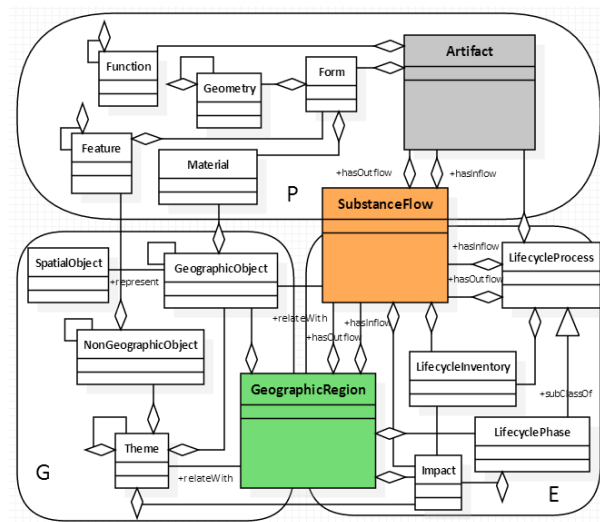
Function
Artifact
Geometry
Form
Feature
Material
+hasOutflow
+hasInflow
P
SubstanceFlow
SpatialObject
GeographicObject
+hasInflow
LifecycleProcess
+represent
+hasOutflow
+relateWith
+hasInflow
+hasOutflow
NonGeographicObject
GeographicRegion
LifecycleInventory
+subClassOf
Theme
LifecyclePhase
G
+relateWith
Impact
E